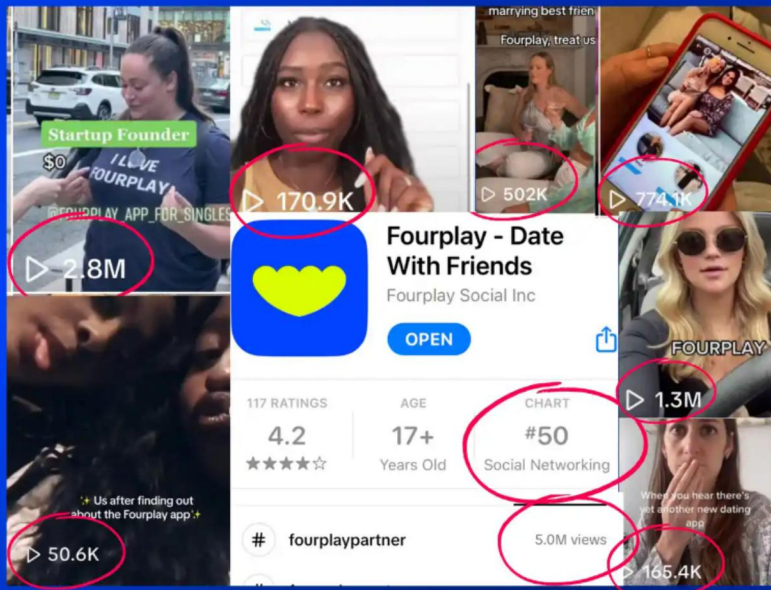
Startup Founder

$0

I LOVE FOURPLAY

@FOURPLAY_APP_FOR_SINGLES

2.8M

170.9K

marrying best frien

Fourplay, treat us

502K

774.1K

Fourplay - Date With Friends

Fourplay Social Inc

OPEN

117 RATINGS

4.2

★★★★☆

AGE

17+

Years Old

CHART

#50

Social Networking

FOURPLAY

1.3M

✨ Us after finding out about the Fourplay app ✨

50.6K

#

fourplaypartner

5.0M views

When you hear there's yet another new dating app

165.4K